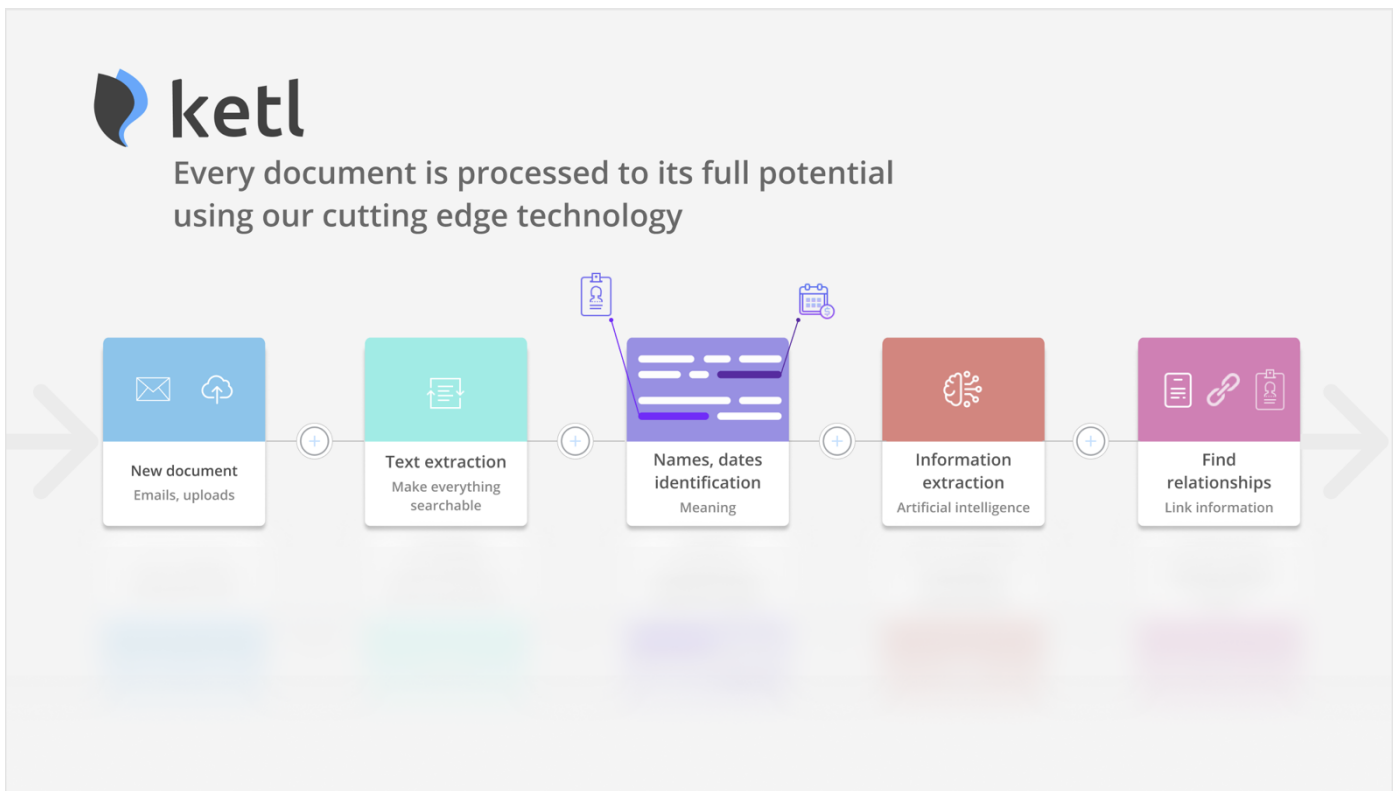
ketl

Every document is processed to its full potential using our cutting edge technology

New document
Emails, uploads

Text extraction
Make everything searchable

Names, dates identification
Meaning

Information extraction
Artificial intelligence

Find relationships
Link information